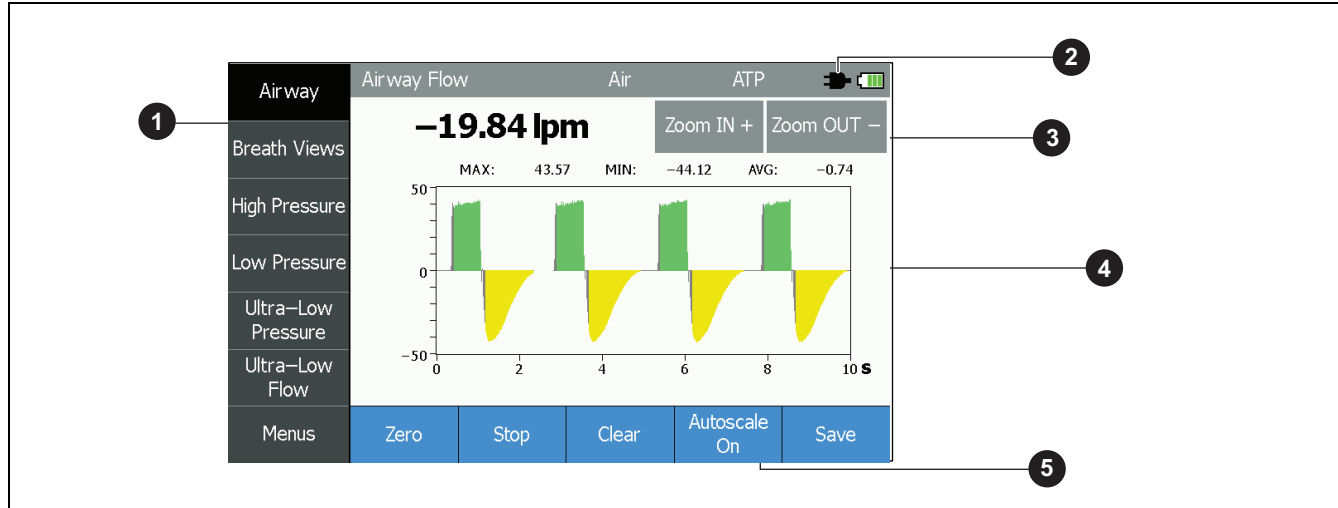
Airway
Breath Views
High Pressure
Low Pressure
Ultra–Low Pressure
Ultra–Low Flow
Menus

Airway Flow Air ATP

–19.84 lpm

Zoom IN +
Zoom OUT –

MAX: 43.57 MIN: –44.12 AVG: –0.74

50
0
–50
0 2 4 6 8 10 s

Zero
Stop
Clear
Autoscale On
Save

1
2
3
4
5